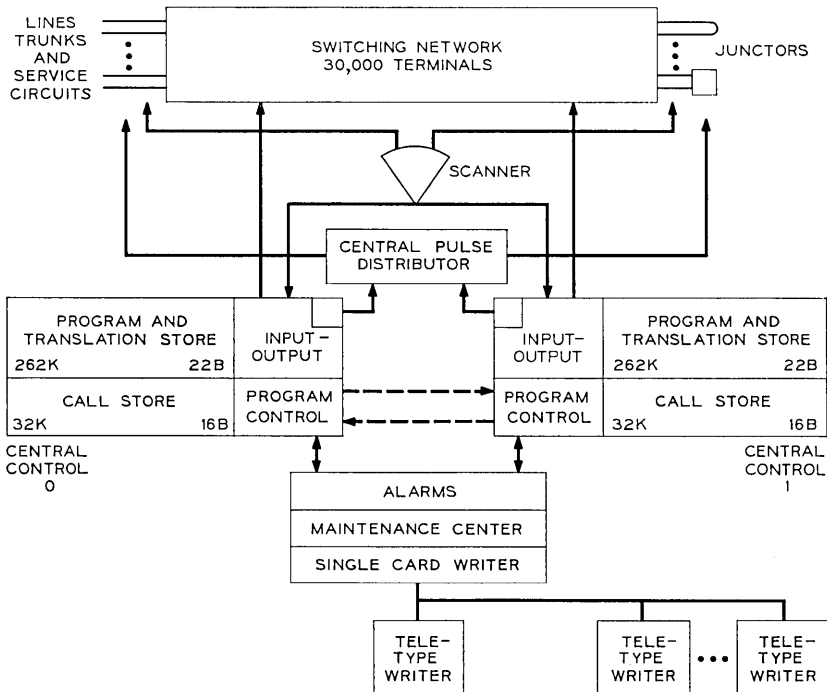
LINES TRUNKS AND SERVICE CIRCUITS

SWITCHING NETWORK 30,000 TERMINALS

JUNCTORS

SCANNER

CENTRAL PULSE DISTRIBUTOR

PROGRAM AND TRANSLATION STORE
262K 22B

INPUT-OUTPUT

CALL STORE
32K 16B

PROGRAM CONTROL

INPUT-OUTPUT

PROGRAM AND TRANSLATION STORE
262K 22B

PROGRAM CONTROL

CALL STORE
32K 16B

CENTRAL CONTROL 0

CENTRAL CONTROL 1

ALARMS

MAINTENANCE CENTER

SINGLE CARD WRITER

TELE-TYPE WRITER

TELE-TYPE WRITER

•••

TELE-TYPE WRITER